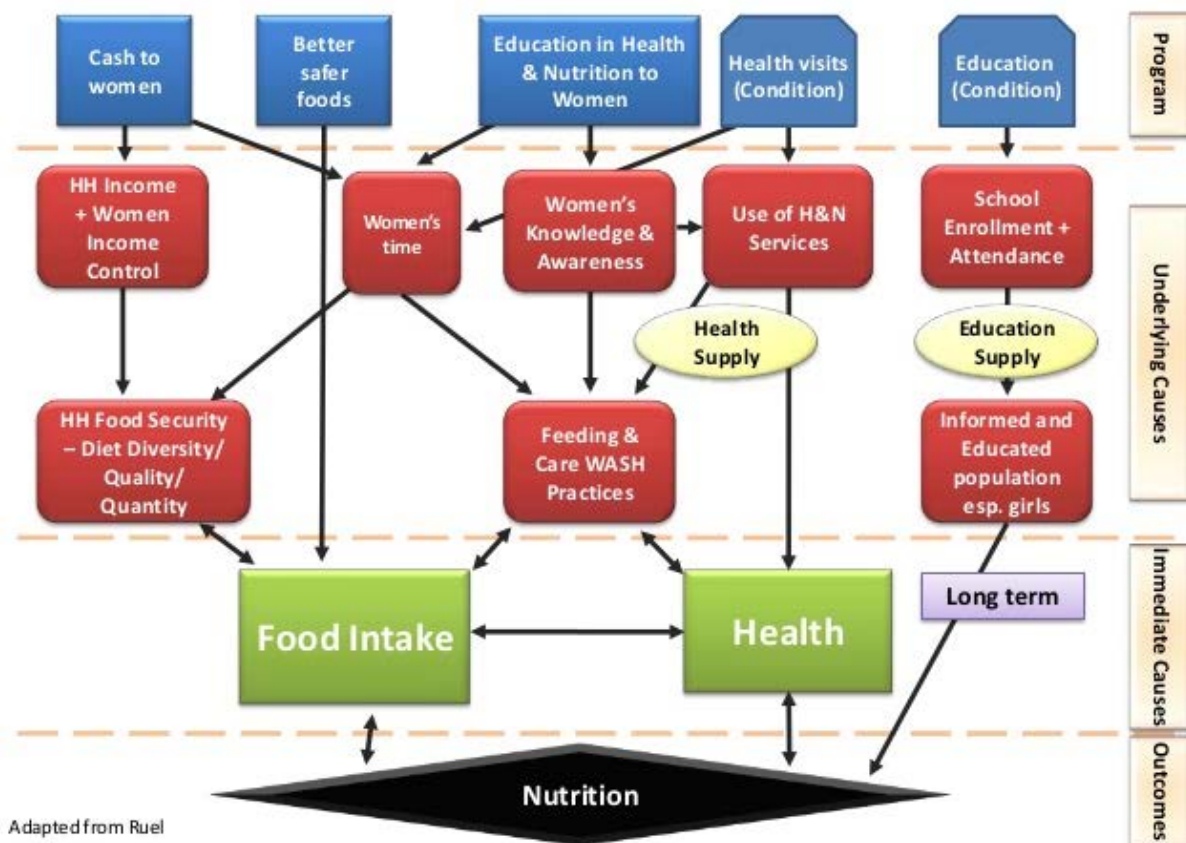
Cash to women

Better safer foods

Education in Health & Nutrition to Women

Health visits (Condition)

Education (Condition)

Program

HH Income + Women Income Control

Women's time

Women's Knowledge & Awareness

Use of H&N Services

School Enrollment + Attendance

Health Supply

Education Supply

Underlying Causes

HH Food Security – Diet Diversity/ Quality/ Quantity

Feeding & Care WASH Practices

Informed and Educated population esp. girls

Long term

Food Intake

Health

Immediate Causes

Nutrition

Outcomes

Adapted from Ruel